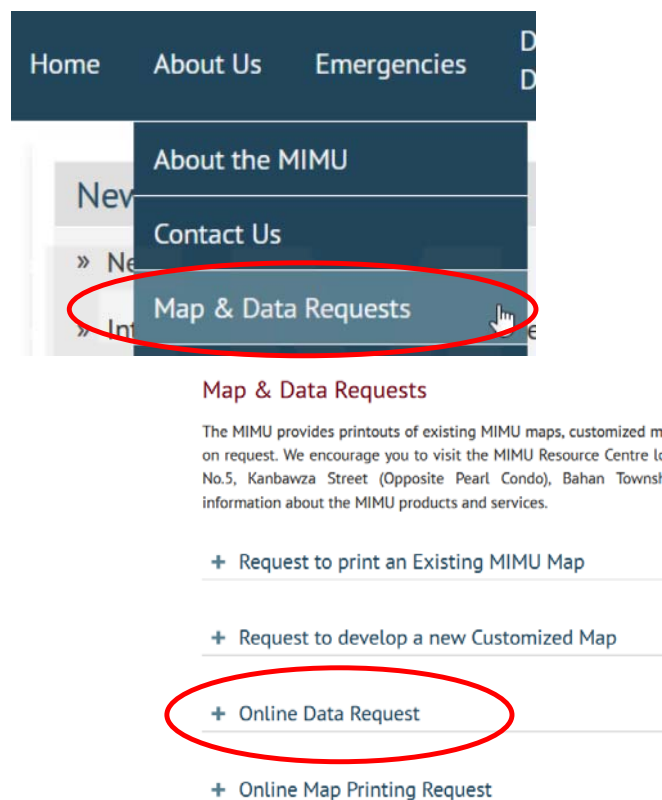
Home About Us Emergencies D D

About the MIMU

Contact Us

Map & Data Requests

Nev

» Ne

» Int

Map & Data Requests

The MIMU provides printouts of existing MIMU maps, customized m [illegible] on request. We encourage you to visit the MIMU Resource Centre l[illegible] No.5, Kanbawza Street (Opposite Pearl Condo), Bahan Townsh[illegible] information about the MIMU products and services.

+ Request to print an Existing MIMU Map

+ Request to develop a new Customized Map

+ Online Data Request

+ Online Map Printing Request